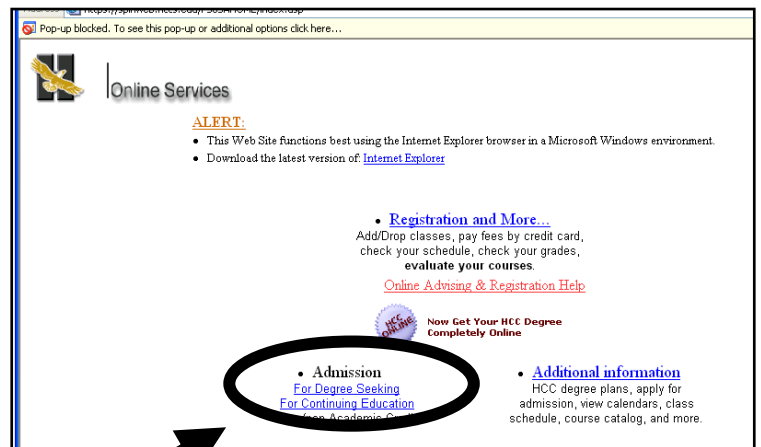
Address https://spinweb.hccs.edu/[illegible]/index.asp

Pop-up blocked. To see this pop-up or additional options click here...

Online Services

ALERT:

- This Web Site functions best using the Internet Explorer browser in a Microsoft Windows environment.
- Download the latest version of: Internet Explorer

- Registration and More...

Add/Drop classes, pay fees by credit card, check your schedule, check your grades, evaluate your courses.

Online Advising & Registration Help

HCC ONLINE

Now Get Your HCC Degree Completely Online

- Admission

For Degree Seeking

For Continuing Education

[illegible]

- Additional information

HCC degree plans, apply for admission, view calendars, class schedule, course catalog, and more.